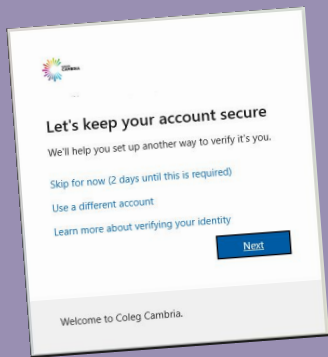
Coleg Cambria

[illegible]

Let's keep your account secure

We'll help you set up another way to verify it's you.

Skip for now (2 days until this is required)

Use a different account

Learn more about verifying your identity

Next

Welcome to Coleg Cambria.